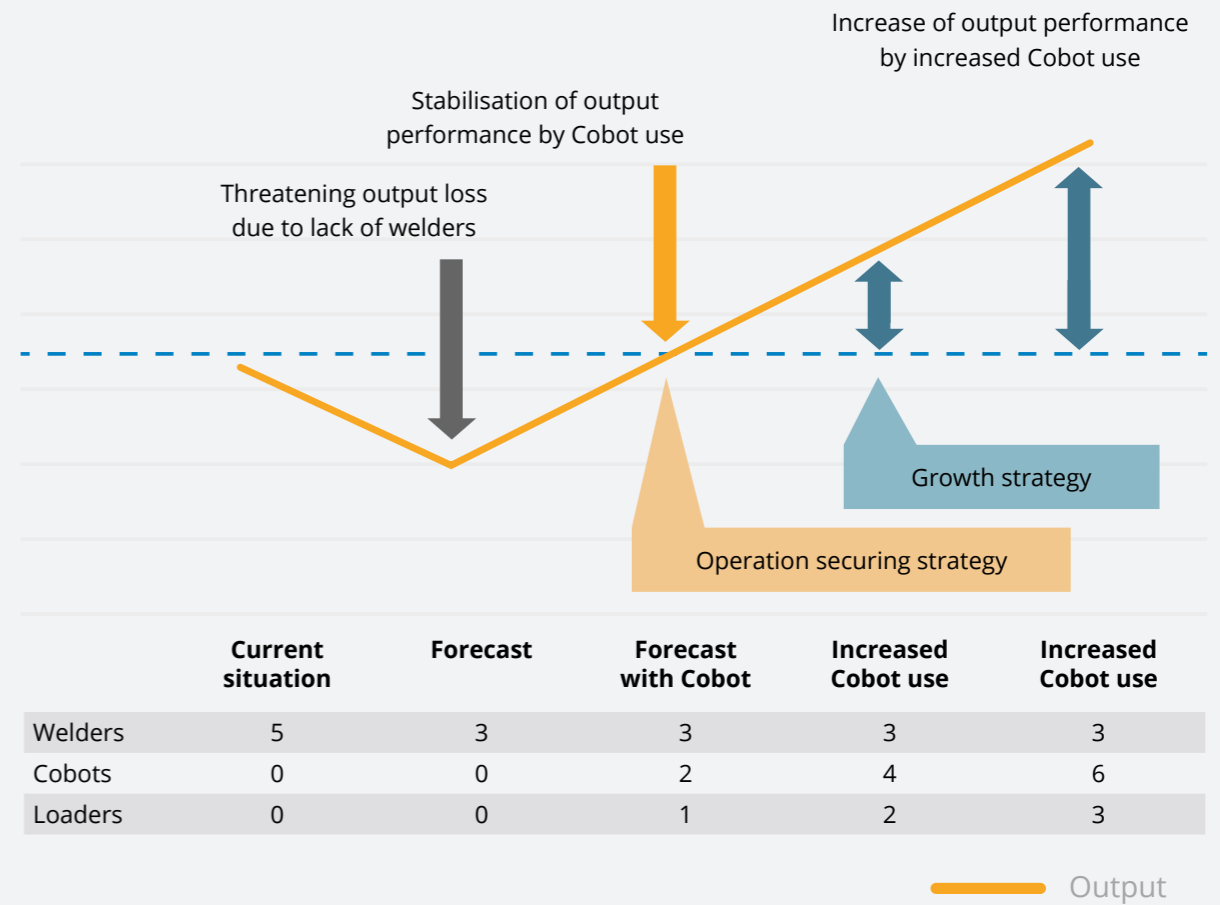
Increase of output performance by increased Cobot use

Stabilisation of output performance by Cobot use

Threatening output loss due to lack of welders

Growth strategy

Operation securing strategy

| | Current situation | Forecast | Forecast with Cobot | Increased Cobot use | Increased Cobot use |
|---|---|---|---|---|---|
| Welders | 5 | 3 | 3 | 3 | 3 |
| Cobots | 0 | 0 | 2 | 4 | 6 |
| Loaders | 0 | 0 | 1 | 2 | 3 |

Output